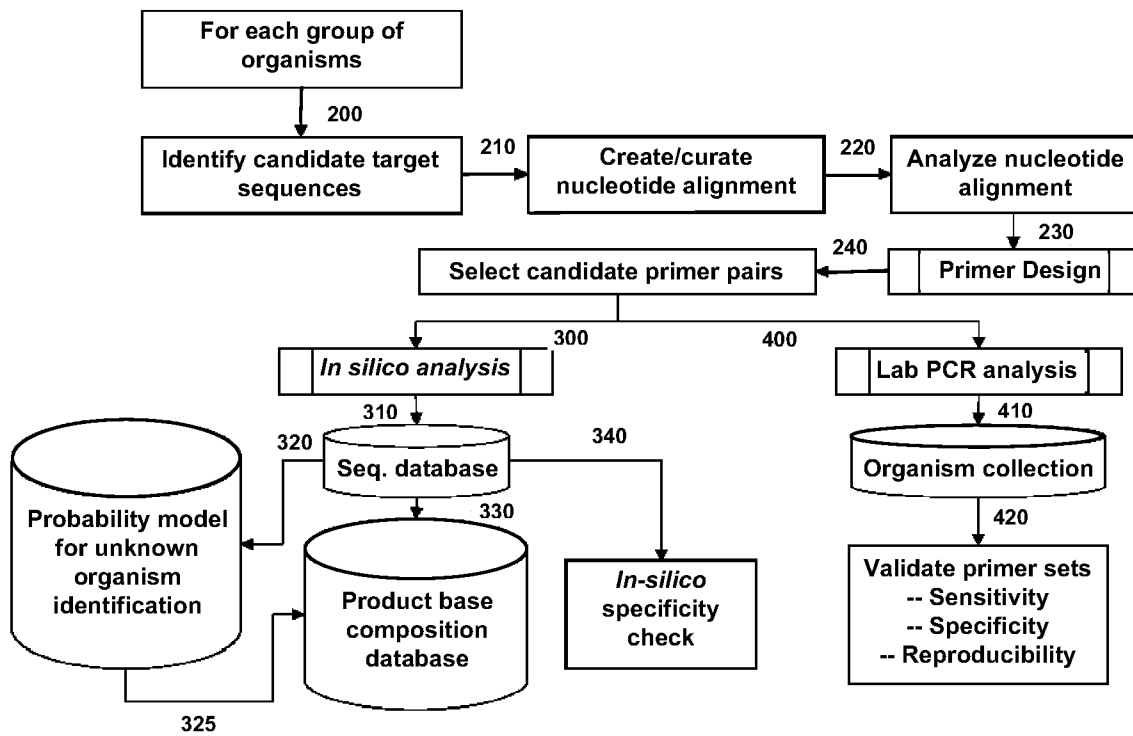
For each group of organisms

200

Identify candidate target sequences

210

Create/curate nucleotide alignment

220

Analyze nucleotide alignment

230

240

Select candidate primer pairs

Primer Design

300

400

*In silico analysis*

Lab PCR analysis

310

410

320

340

Seq. database

Organism collection

330

420

Probability model for unknown organism identification

Product base composition database

*In-silico* specificity check

Validate primer sets
-- Sensitivity
-- Specificity
-- Reproducibility

325